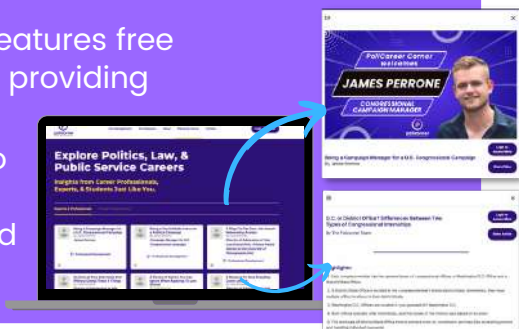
eatures free
providing

PoliCareer Corner welcomes
JAMES PERRONE
CONGRESSIONAL CAMPAIGN MANAGER

Being a Campaign Manager for a U.S. Congressional Campaign

Explore Politics, Law, & Public Service Careers
Insights from Career Professionals, Experts, & Students Just Like You.

D.C. vs District Office? Differences Between Two Types of Congressional Internships
By The Polcareer Team

Highlights:
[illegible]